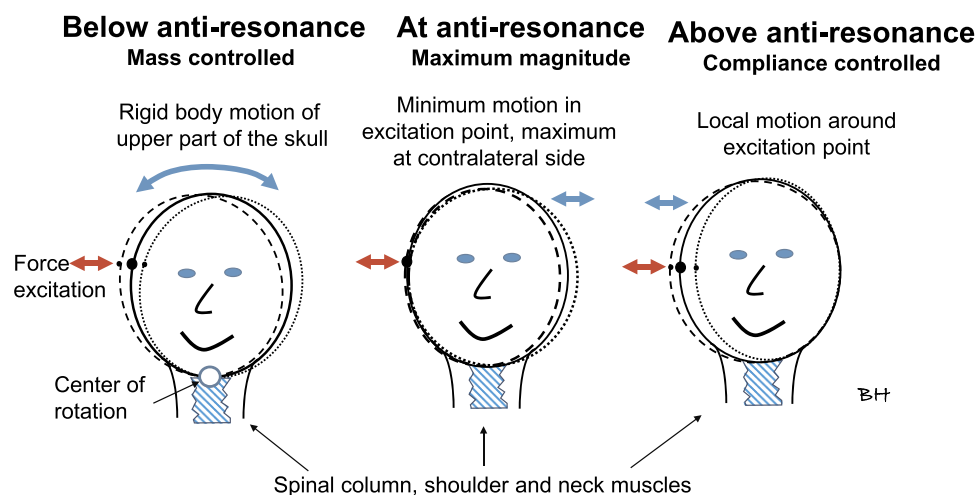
Below anti-resonance
Mass controlled

At anti-resonance
Maximum magnitude

Above anti-resonance
Compliance controlled

Rigid body motion of upper part of the skull

Minimum motion in excitation point, maximum at contralateral side

Local motion around excitation point

Force excitation

Center of rotation

BH

Spinal column, shoulder and neck muscles